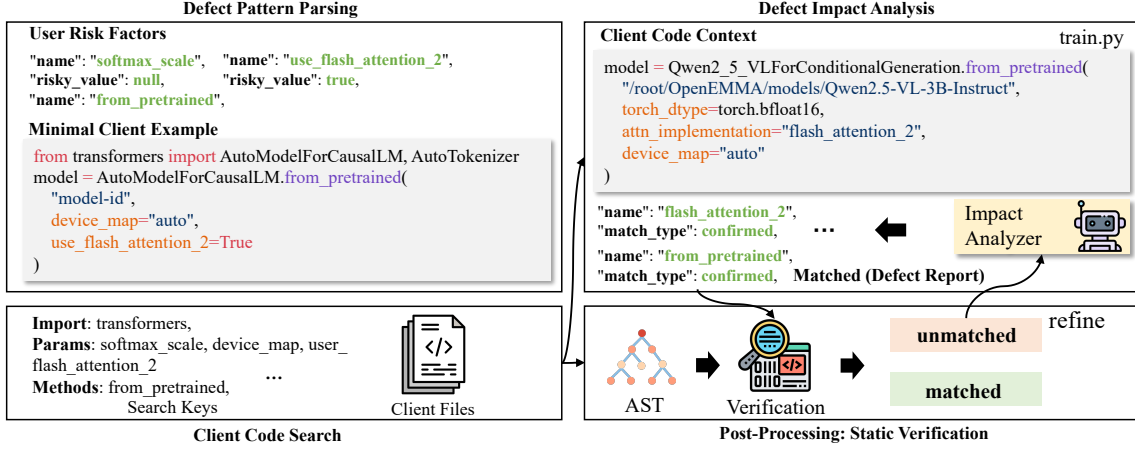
Defect Pattern Parsing

User Risk Factors

"name": "softmax_scale", "name": "use_flash_attention_2",
"risky_value": null, "risky_value": true,
"name": "from_pretrained",

Minimal Client Example

from transformers import AutoModelForCausalLM, AutoTokenizer
model = AutoModelForCausalLM.from_pretrained(
"model-id",
device_map="auto",
use_flash_attention_2=True
)

Import: transformers,
Params: softmax_scale, device_map, user_flash_attention_2
Methods: from_pretrained,
...
Search Keys

Client Files

Client Code Search

Defect Impact Analysis

Client Code Context

train.py

model = Qwen2_5_VLForConditionalGeneration.from_pretrained(
"/root/OpenEMMA/models/Qwen2.5-VL-3B-Instruct",
torch_dtype=torch.bfloat16,
attn_implementation="flash_attention_2",
device_map="auto"
)

"name": "flash_attention_2",
"match_type": confirmed,
...
"name": "from_pretrained",
"match_type": confirmed, Matched (Defect Report)

Impact Analyzer

refine

unmatched

matched

AST

Verification

Post-Processing: Static Verification